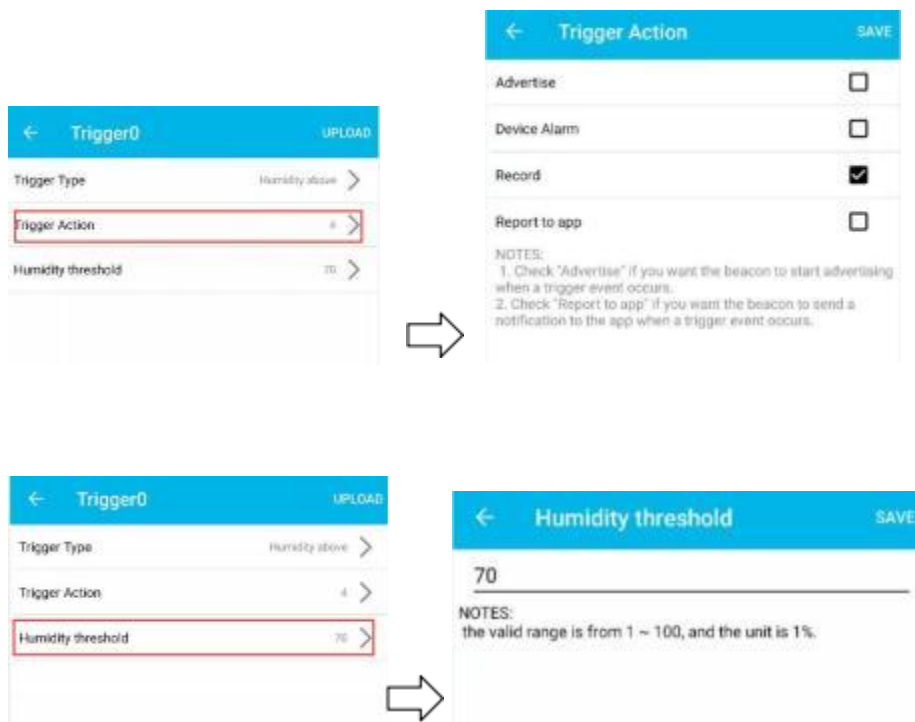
← Trigger0 UPLOAD

Trigger Type Humidity above >

Trigger Action 4 >

Humidity threshold 70 >

← Trigger Action SAVE

Advertise

Device Alarm

Record

Report to app

NOTES:
1. Check "Advertise" if you want the beacon to start advertising when a trigger event occurs.
2. Check "Report to app" if you want the beacon to send a notification to the app when a trigger event occurs.

← Trigger0 UPLOAD

Trigger Type Humidity above >

Trigger Action 4 >

Humidity threshold 70 >

← Humidity threshold SAVE

70

NOTES:
the valid range is from 1 ~ 100, and the unit is 1%.